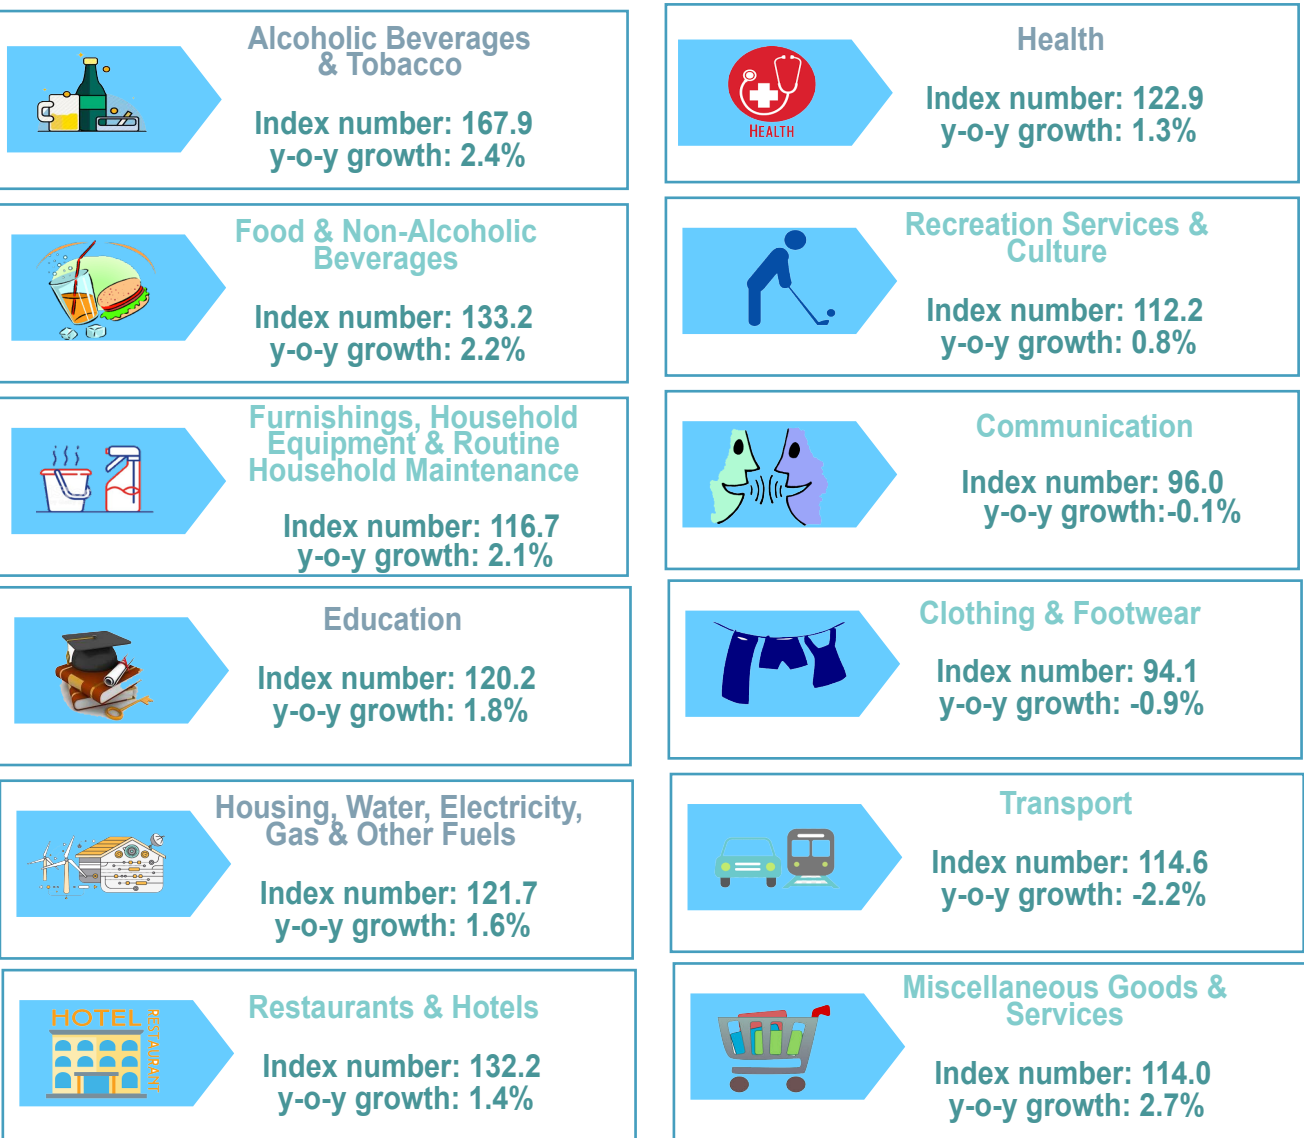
Alcoholic Beverages & Tobacco

Index number: 167.9
y-o-y growth: 2.4%

HEALTH

Health

Index number: 122.9
y-o-y growth: 1.3%

Food & Non-Alcoholic Beverages

Index number: 133.2
y-o-y growth: 2.2%

Recreation Services & Culture

Index number: 112.2
y-o-y growth: 0.8%

Furnishings, Household Equipment & Routine Household Maintenance

Index number: 116.7
y-o-y growth: 2.1%

Communication

Index number: 96.0
y-o-y growth:-0.1%

Education

Index number: 120.2
y-o-y growth: 1.8%

Clothing & Footwear

Index number: 94.1
y-o-y growth: -0.9%

Housing, Water, Electricity, Gas & Other Fuels

Index number: 121.7
y-o-y growth: 1.6%

Transport

Index number: 114.6
y-o-y growth: -2.2%

HOTEL RESTAURANT

Restaurants & Hotels

Index number: 132.2
y-o-y growth: 1.4%

Miscellaneous Goods & Services

Index number: 114.0
y-o-y growth: 2.7%